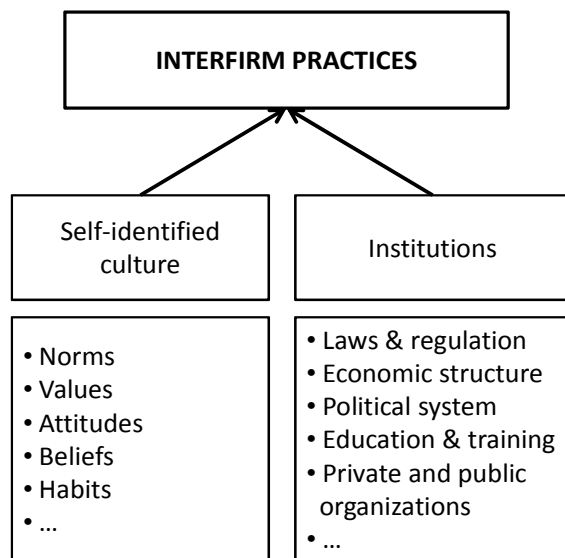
INTERFIRM PRACTICES

Self-identified culture

Institutions

• Norms
• Values
• Attitudes
• Beliefs
• Habits
• …

• Laws & regulation
• Economic structure
• Political system
• Education & training
• Private and public organizations
• …